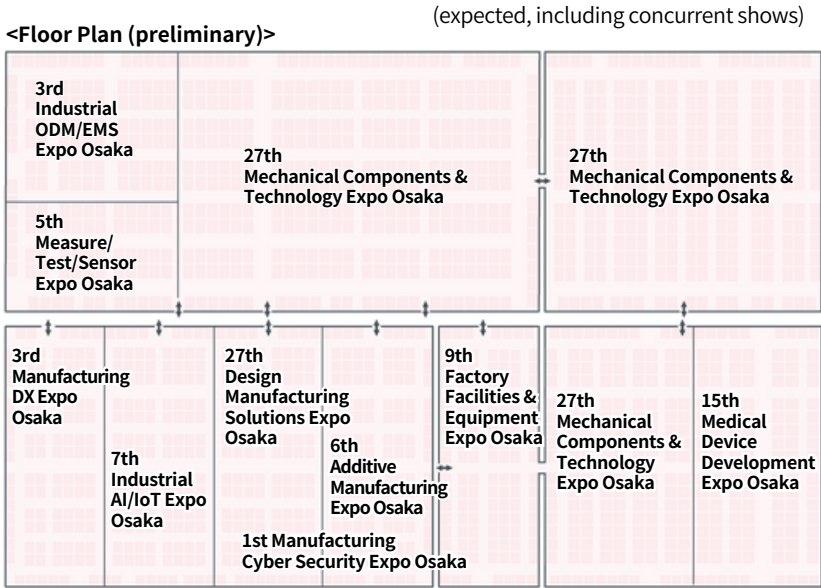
(expected, including concurrent shows)

<Floor Plan (preliminary)>

3rd Industrial ODM/EMS Expo Osaka

5th Measure/ Test/Sensor Expo Osaka

27th Mechanical Components & Technology Expo Osaka

27th Mechanical Components & Technology Expo Osaka

3rd Manufacturing DX Expo Osaka

7th Industrial AI/IoT Expo Osaka

27th Design Manufacturing Solutions Expo Osaka

6th Additive Manufacturing Expo Osaka

1st Manufacturing Cyber Security Expo Osaka

9th Factory Facilities & Equipment Expo Osaka

27th Mechanical Components & Technology Expo Osaka

15th Medical Device Development Expo Osaka